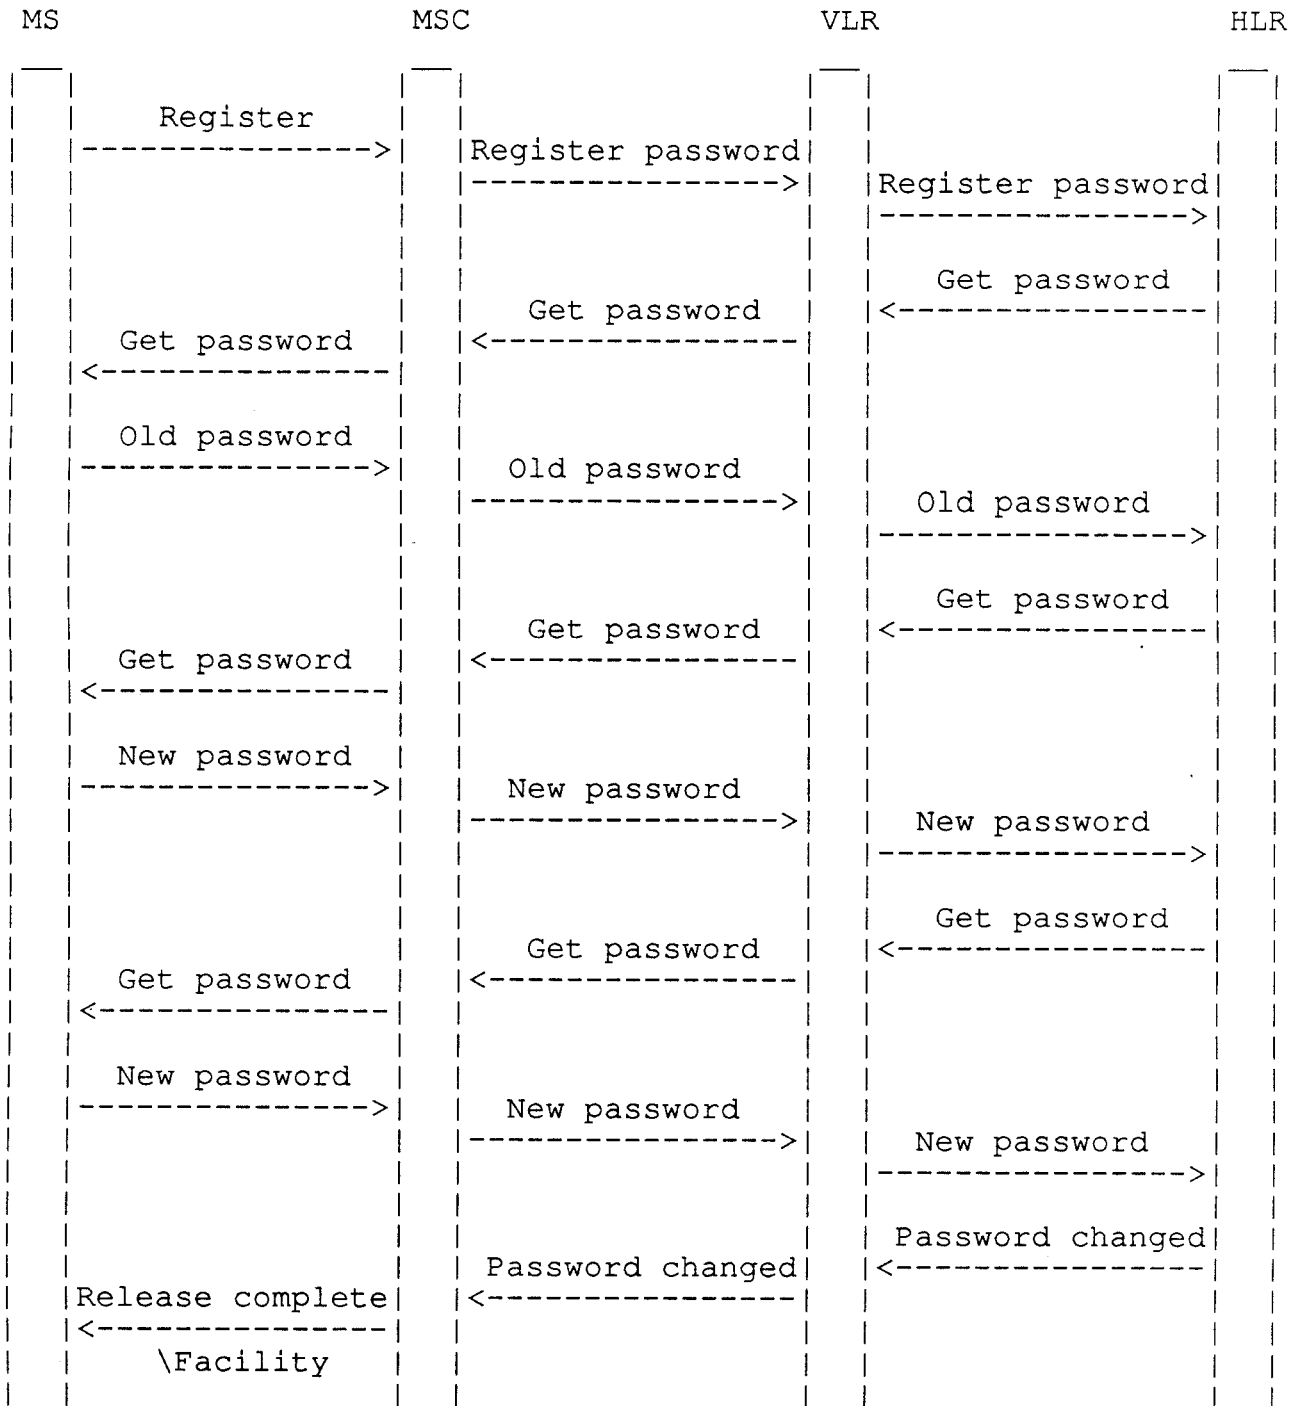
MS MSC VLR HLR

Register
Register password
Register password
Get password
Get password
Get password
Old password
Old password
Old password
Get password
Get password
Get password
New password
New password
New password
Get password
Get password
Get password
New password
New password
New password
Password changed
Password changed
Release complete
\Facility